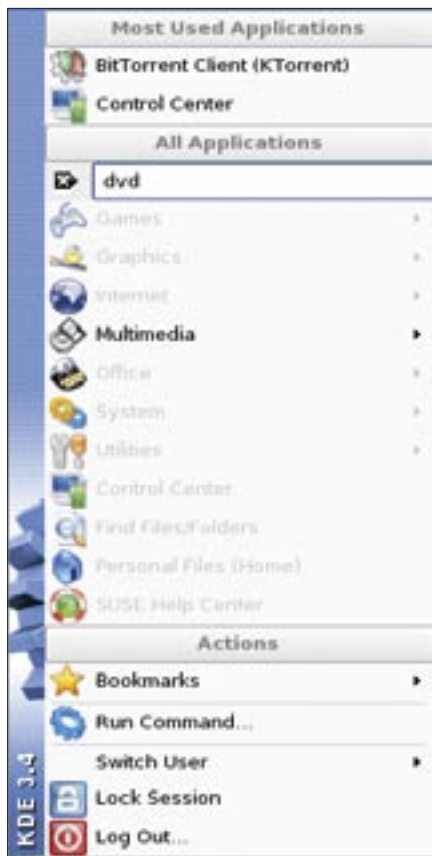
Most Used Applications
BitTorrent Client (KTorrent)
Control Center
All Applications
dvd
Games
Graphics
Internet
Multimedia
Office
System
Utilities
Control Center
Find Files/Folders
Personal Files (Home)
SUSE Help Center
Actions
Bookmarks
Run Command...
Switch User
Lock Session
Log Out...
KDE 3.4